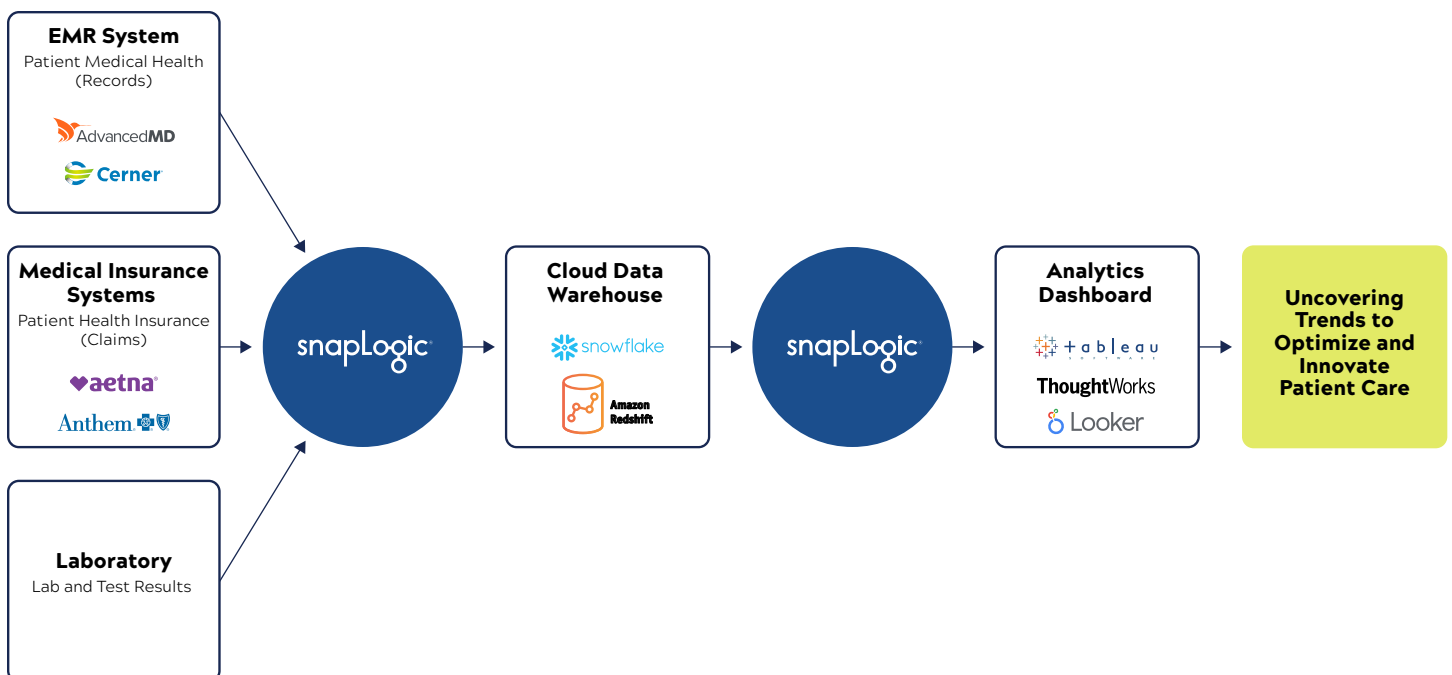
EMR System
Patient Medical Health (Records)

AdvancedMD

Cerner

Medical Insurance Systems
Patient Health Insurance (Claims)

aetna

Anthem

Laboratory
Lab and Test Results

snapLogic

Cloud Data Warehouse

snowflake

Amazon Redshift

snapLogic

Analytics Dashboard

tableau

ThoughtWorks

Looker

Uncovering Trends to Optimize and Innovate Patient Care